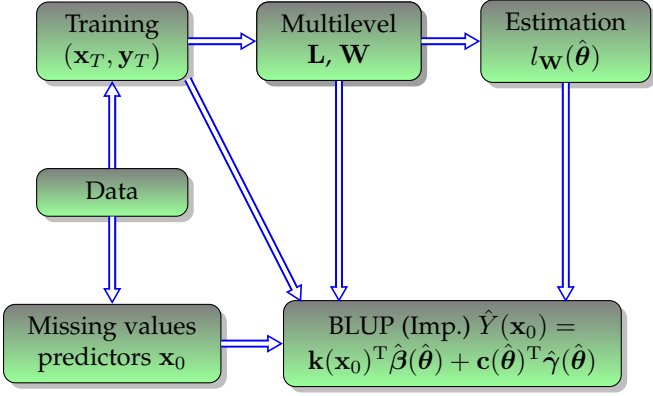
Training
$(\mathbf{x}_T, \mathbf{y}_T)$

Multilevel
$\mathbf{L}$, $\mathbf{W}$

Estimation
$l_{\mathbf{W}}(\hat{\boldsymbol{\theta}})$

Data

Missing values
predictors $\mathbf{x}_0$

BLUP (Imp.) $\hat{Y}(\mathbf{x}_0) =$
$\mathbf{k}(\mathbf{x}_0)^{\mathrm{T}}\hat{\boldsymbol{\beta}}(\hat{\boldsymbol{\theta}}) + \mathbf{c}(\hat{\boldsymbol{\theta}})^{\mathrm{T}}\hat{\boldsymbol{\gamma}}(\hat{\boldsymbol{\theta}})$